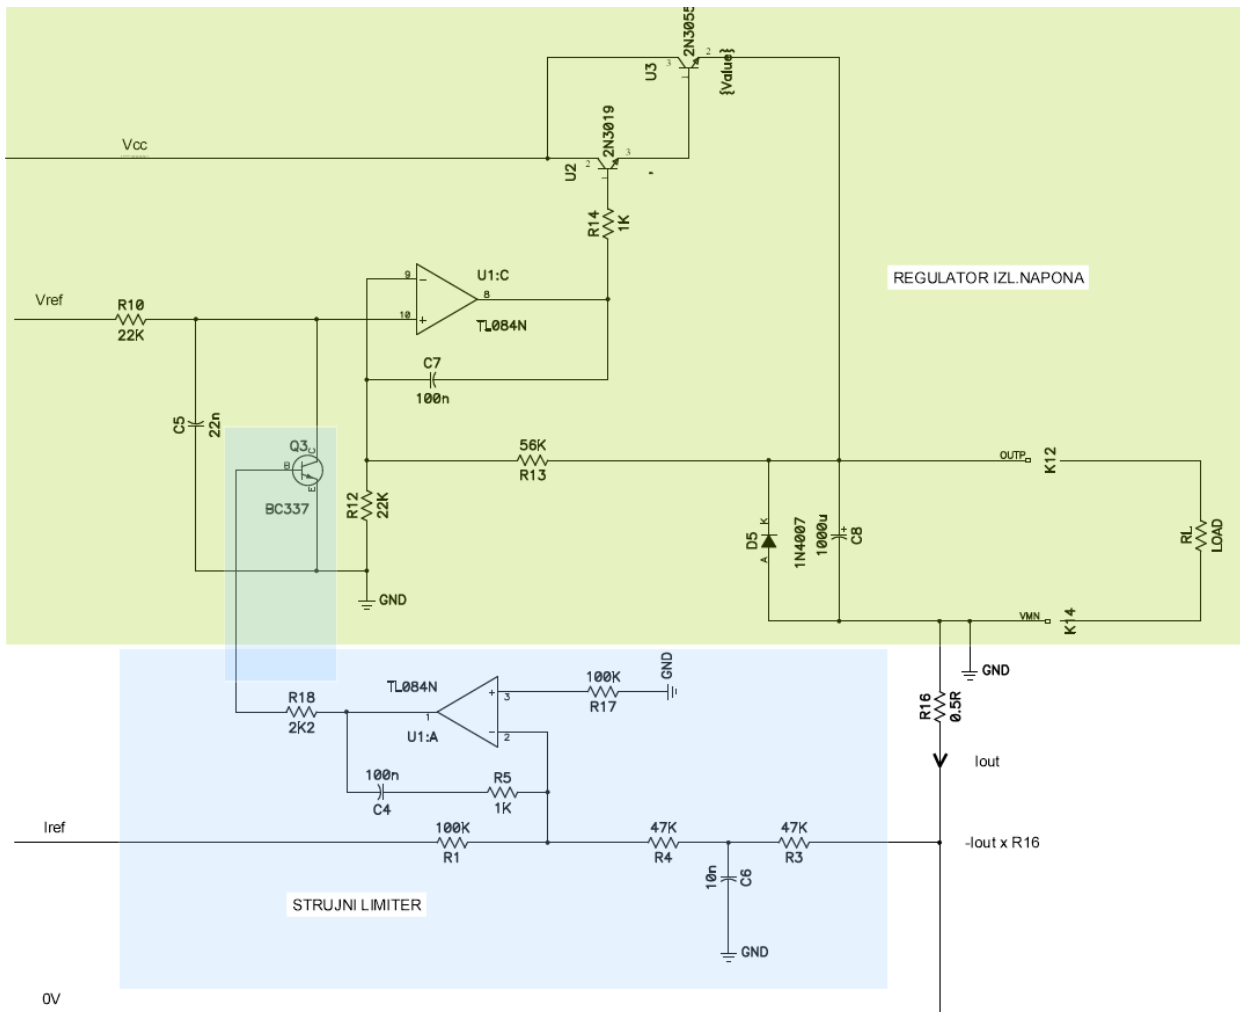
U3
2N3055
{Value}
3
2
Vcc
U2
2N3019
2
3
R14
1K
U1:C
9
8
10
TL084N
REGULATOR IZL.NAPONA
Vref
R10
22K
C7
100n
C5
22n
Q3
B
C
E
BC337
56K
R13
R12
22K
GND
OUTP
K12
K
D5
A
1N4007
1000u
C8
RL
LOAD
VMN
K14
GND
GND
TL084N
3
100K
R17
R18
2K2
1
U1:A
2
R16
0.5R
Iout
100n
C4
R5
1K
Iref
100K
R1
47K
R4
47K
R3
-Iout x R16
10n
C6
STRUJNI LIMITER
GND
0V